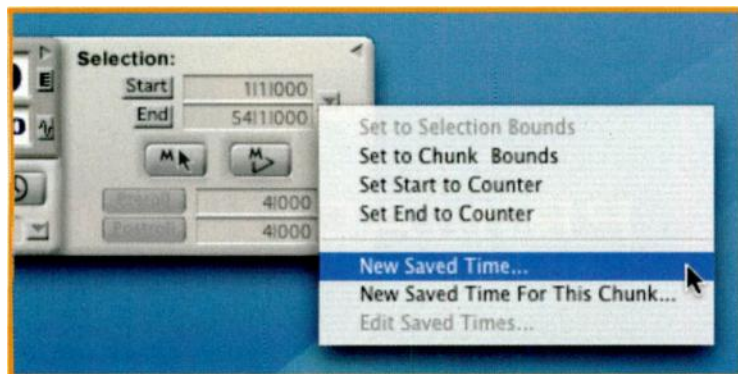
Selection:
Start 1|1|000
End 54|1|000
Preroll 4|000
Postroll 4|000

Set to Selection Bounds
Set to Chunk Bounds
Set Start to Counter
Set End to Counter
New Saved Time...
New Saved Time For This Chunk...
Edit Saved Times...